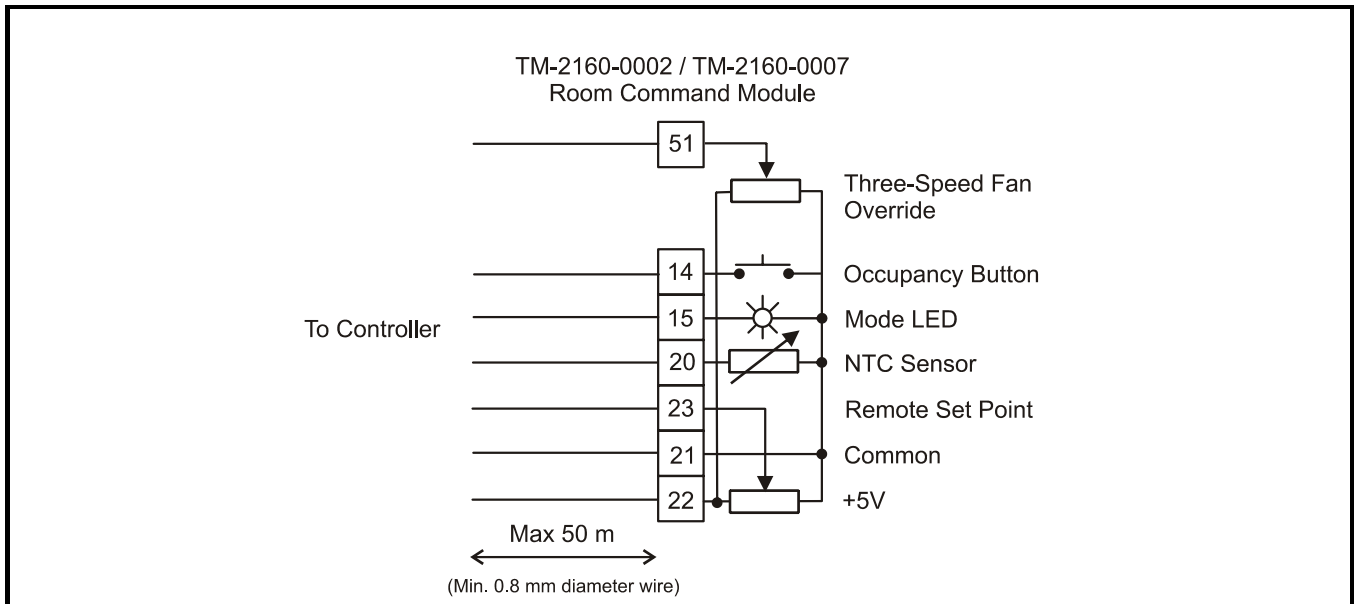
TM-2160-0002 / TM-2160-0007
Room Command Module

51

Three-Speed Fan Override

14 Occupancy Button

To Controller

15 Mode LED

20 NTC Sensor

23 Remote Set Point

21 Common

22 +5V

Max 50 m

(Min. 0.8 mm diameter wire)